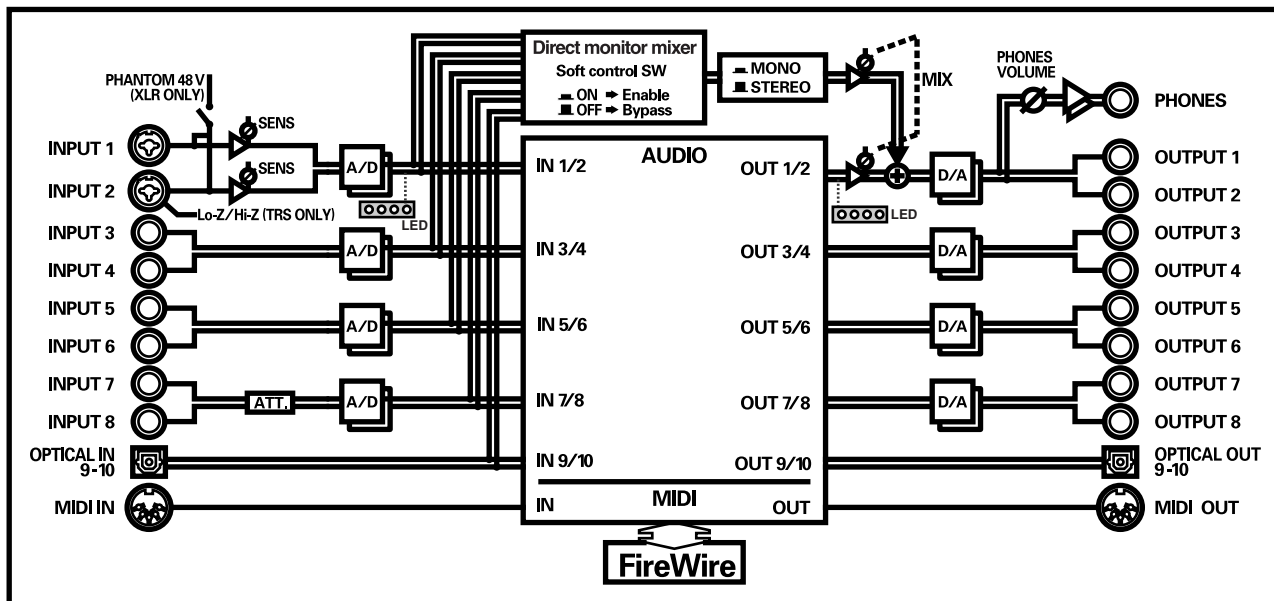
Direct monitor mixer
Soft control SW
ON ➔ Enable
OFF ➔ Bypass

MONO
STEREO

MIX

PHONES VOLUME

PHONES

PHANTOM 48 V
(XLR ONLY)

SENS
SENS

INPUT 1
INPUT 2
Lo-Z/Hi-Z (TRS ONLY)
INPUT 3
INPUT 4
INPUT 5
INPUT 6
INPUT 7
INPUT 8
OPTICAL IN 9-10
MIDI IN

A/D
A/D
A/D
A/D
ATT.
LED

AUDIO
IN 1/2
IN 3/4
IN 5/6
IN 7/8
IN 9/10
OUT 1/2
OUT 3/4
OUT 5/6
OUT 7/8
OUT 9/10
MIDI
IN
OUT

LED
D/A
D/A
D/A
D/A

OUTPUT 1
OUTPUT 2
OUTPUT 3
OUTPUT 4
OUTPUT 5
OUTPUT 6
OUTPUT 7
OUTPUT 8
OPTICAL OUT 9-10
MIDI OUT

FireWire